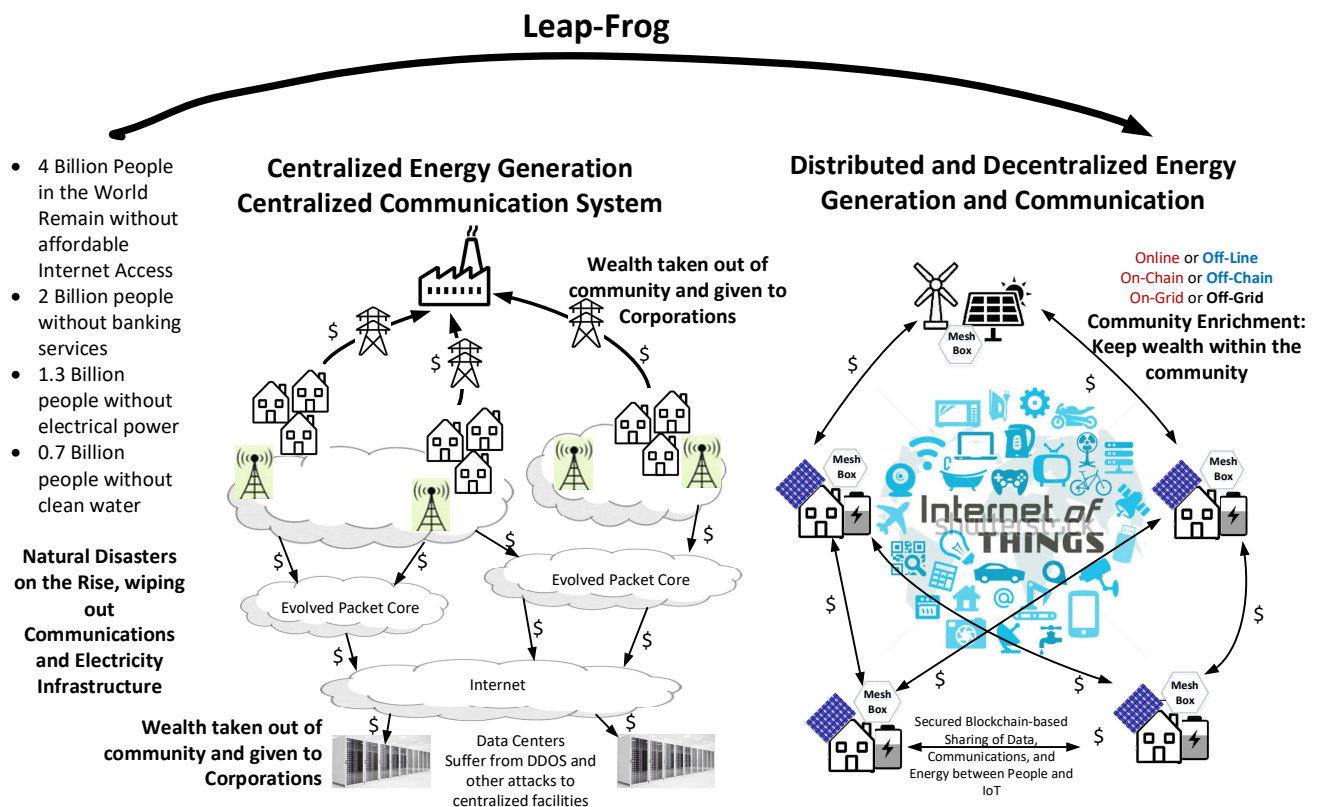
Leap-Frog

- 4 Billion People in the World Remain without affordable Internet Access
- 2 Billion people without banking services
- 1.3 Billion people without electrical power
- 0.7 Billion people without clean water

Natural Disasters on the Rise, wiping out Communications and Electricity Infrastructure

Centralized Energy Generation
Centralized Communication System

Wealth taken out of community and given to Corporations

$ $ $ $ $ $ $ $ $ $ $

Evolved Packet Core

Evolved Packet Core

Internet

Wealth taken out of community and given to Corporations

Data Centers
Suffer from DDOS and other attacks to centralized facilities

Distributed and Decentralized Energy Generation and Communication

Online or Off-Line
On-Chain or Off-Chain
On-Grid or Off-Grid

Community Enrichment: Keep wealth within the community

Mesh Box

Mesh Box

Mesh Box

Mesh Box

Mesh Box

Internet of THINGS

shutterstock

$ $ $ $ $ $ $ $

Secured Blockchain-based Sharing of Data, Communications, and Energy between People and IoT